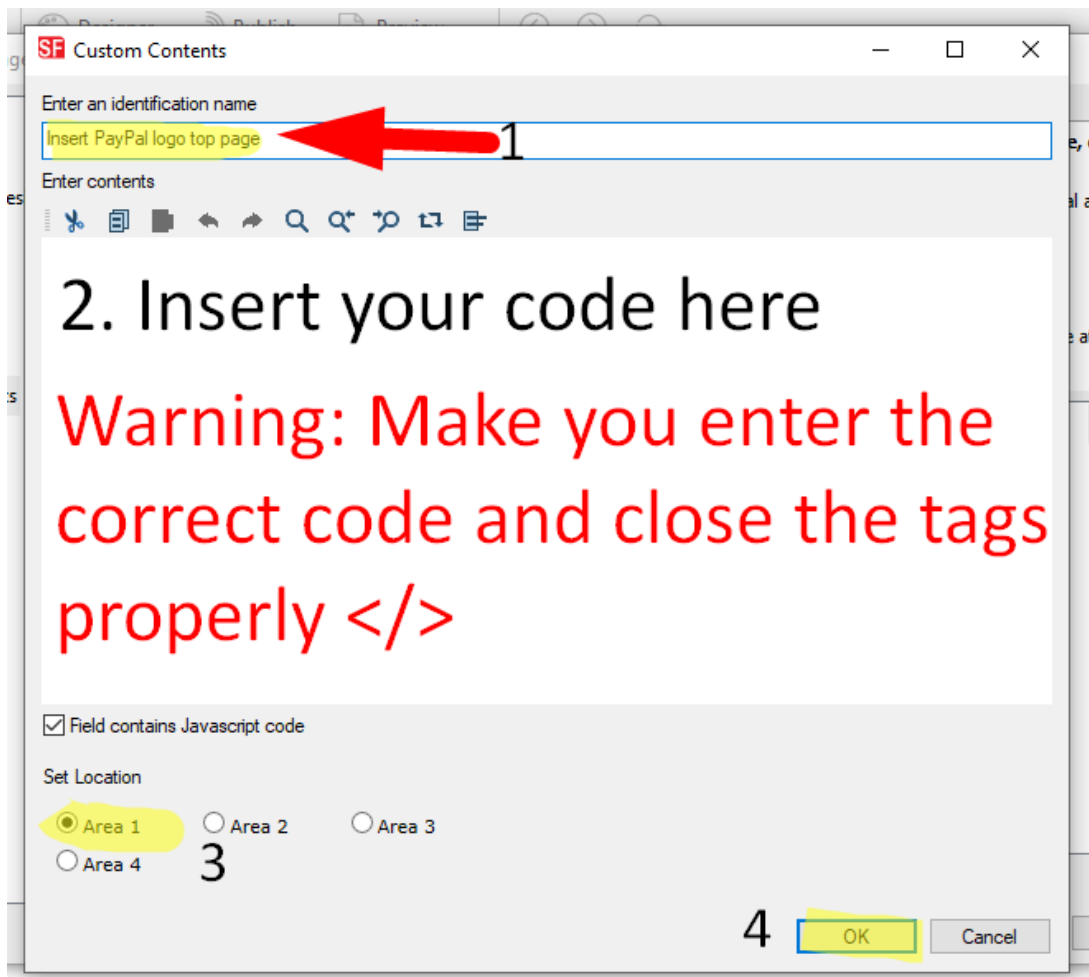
SF Custom Contents

Enter an identification name

Insert PayPal logo top page

1

Enter contents

2. Insert your code here

Warning: Make you enter the correct code and close the tags properly </>

Field contains Javascript code

Set Location

Area 1 Area 2 Area 3

Area 4

3

4

OK

Cancel